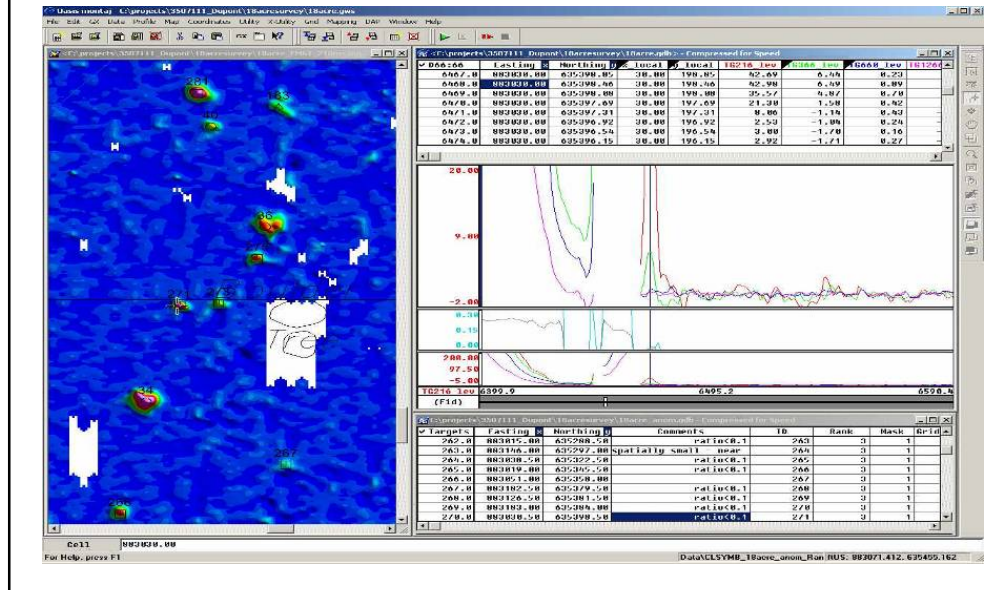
Oasis montaj C:\projects\3507111_Dupont\18acresurvey\18acre.gws
File Edit GX Data Profile Map Coordinates Utility X-Utility Grid Mapping DAP Window Help

C:\projects\3507111_Dupont\18acresurvey\18acre.gdb - Compressed for Speed

| D66:66 | Easting | Northing | _local | local | TG216_lev | TG366_lev | TG668_lev |
|---|---|---|---|---|---|---|---|
| 6467.0 | 883030.88 | 635398.85 | 38.00 | 198.85 | 42.69 | 6.44 | 0.23 |
| 6468.0 | 883030.00 | 635398.46 | 38.00 | 198.46 | 42.98 | 6.49 | 0.89 |
| 6469.0 | 883030.00 | 635398.08 | 38.00 | 198.08 | 35.57 | 4.87 | 0.70 |
| 6470.0 | 883030.00 | 635397.69 | 38.00 | 197.69 | 21.38 | 1.58 | 0.42 |
| 6471.0 | 883030.00 | 635397.31 | 38.00 | 197.31 | 8.06 | -1.14 | 0.43 |
| 6472.0 | 883030.00 | 635396.92 | 38.00 | 196.92 | 2.53 | -1.84 | 0.24 |
| 6473.0 | 883030.00 | 635396.54 | 38.00 | 196.54 | 3.00 | -1.70 | 0.16 |
| 6474.0 | 883030.00 | 635396.15 | 38.00 | 196.15 | 2.92 | -1.71 | 0.27 |

20.00
9.00
-2.00
0.30
0.15
0.00
200.00
97.50
-5.00
TG216_lev 6399.9 6495.2 6590.4
(Fid)

C:\projects\3507111_Dupont\18acresurvey\18acre_anom.gdb - Compressed for Speed

| Targets | Easting | Northing | Comments | ID | Rank | Mask | Grid |
|---|---|---|---|---|---|---|---|
| 262.0 | 883015.00 | 635288.50 | ratio<0.1 | 263 | 3 | 1 | |
| 263.0 | 883146.00 | 635297.00 | spatially small near | 264 | 3 | 1 | |
| 264.0 | 883030.50 | 635322.50 | ratio<0.1 | 265 | 3 | 1 | |
| 265.0 | 883019.00 | 635345.50 | ratio<0.1 | 266 | 3 | 1 | |
| 266.0 | 883051.00 | 635358.00 | | 267 | 3 | 1 | |
| 267.0 | 883102.50 | 635379.50 | ratio<0.1 | 268 | 3 | 1 | |
| 268.0 | 883126.50 | 635381.50 | ratio<0.1 | 269 | 3 | 1 | |
| 269.0 | 883103.00 | 635384.00 | ratio<0.1 | 270 | 3 | 1 | |
| 270.0 | 883030.50 | 635398.50 | ratio<0.1 | 271 | 3 | 1 | |

281
183
36
271
267
268
Cell 883030.00
For Help, press F1
Data\CLSYMB_18acre_anom_Ran RUS: 883071.412, 635455.162